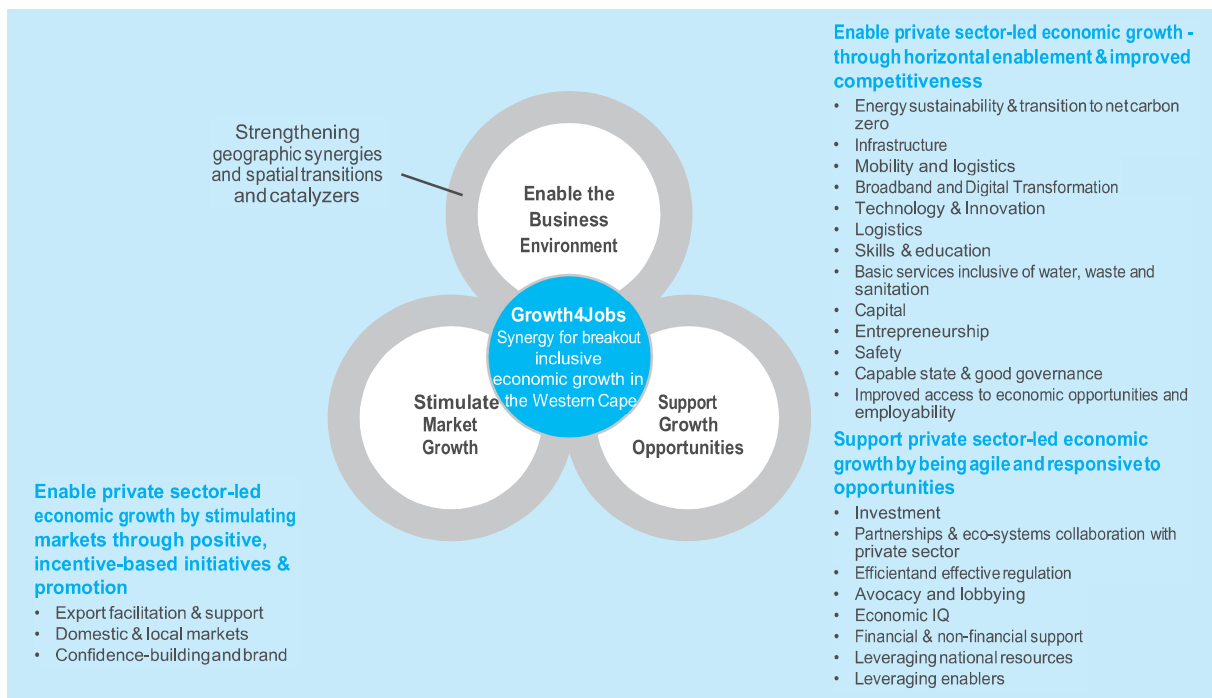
Strengthening geographic synergies and spatial transitions and catalyzers

Enable the Business Environment

Growth4Jobs
Synergy for breakout inclusive economic growth in the Western Cape

Stimulate Market Growth

Support Growth Opportunities

Enable private sector-led economic growth - through horizontal enablement & improved competitiveness
• Energy sustainability & transition to net carbon zero
• Infrastructure
• Mobility and logistics
• Broadband and Digital Transformation
• Technology & Innovation
• Logistics
• Skills & education
• Basic services inclusive of water, waste and sanitation
• Capital
• Entrepreneurship
• Safety
• Capable state & good governance
• Improved access to economic opportunities and employability

Support private sector-led economic growth by being agile and responsive to opportunities
• Investment
• Partnerships & eco-systems collaboration with private sector
• Efficientand effective regulation
• Avocacy and lobbying
• Economic IQ
• Financial & non-financial support
• Leveraging national resources
• Leveraging enablers

Enable private sector-led economic growth by stimulating markets through positive, incentive-based initiatives & promotion
• Export facilitation & support
• Domestic & local markets
• Confidence-building and brand